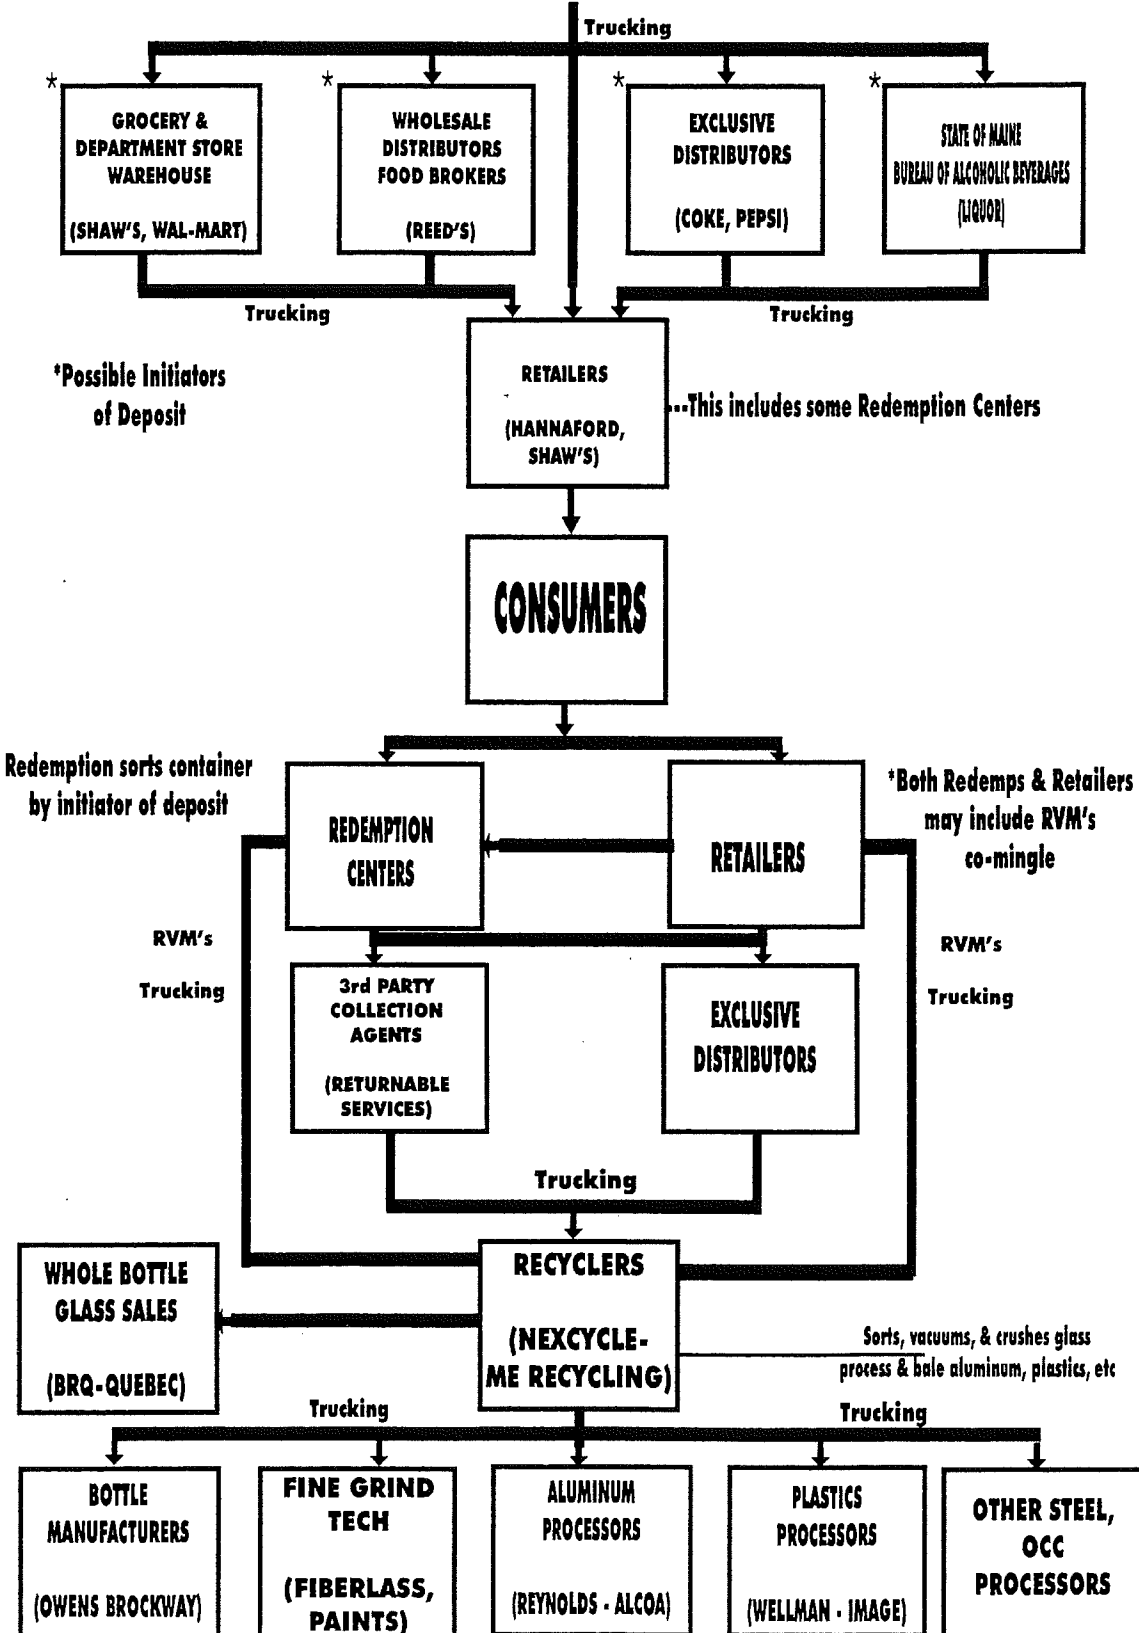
Trucking

*
GROCERY & DEPARTMENT STORE WAREHOUSE

(SHAW'S, WAL-MART)

*
WHOLESALE DISTRIBUTORS FOOD BROKERS

(REED'S)

*
EXCLUSIVE DISTRIBUTORS

(COKE, PEPSI)

*
STATE OF MAINE BUREAU OF ALCOHOLIC BEVERAGES (LIQUOR)

Trucking

Trucking

*Possible Initiators of Deposit

RETAILERS

(HANNAFORD, SHAW'S)

--This includes some Redemption Centers

CONSUMERS

Redemption sorts container by initiator of deposit

REDEMPTION CENTERS

RETAILERS

*Both Redemps & Retailers may include RVM's co-mingle

RVM's

Trucking

3rd PARTY COLLECTION AGENTS

(RETURNABLE SERVICES)

EXCLUSIVE DISTRIBUTORS

RVM's

Trucking

Trucking

WHOLE BOTTLE GLASS SALES

(BRQ-QUEBEC)

RECYCLERS

(NEXCYCLE-ME RECYCLING)

Sorts, vacuums, & crushes glass process & bale aluminum, plastics, etc

Trucking

Trucking

BOTTLE MANUFACTURERS

(OWENS BROCKWAY)

FINE GRIND TECH

(FIBERLASS, PAINTS)

ALUMINUM PROCESSORS

(REYNOLDS - ALCOA)

PLASTICS PROCESSORS

(WELLMAN - IMAGE)

OTHER STEEL, OCC PROCESSORS